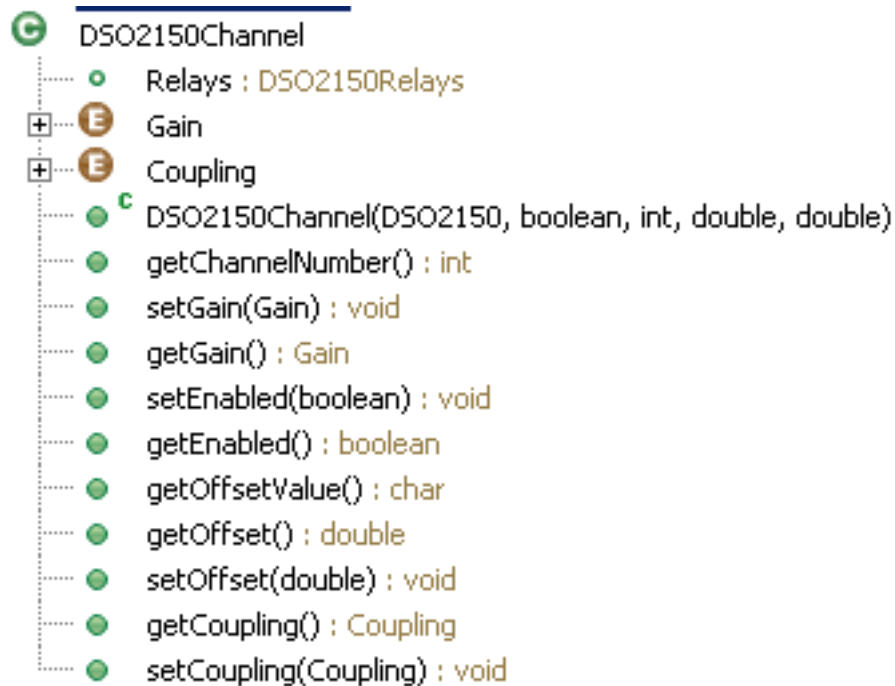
DSO2150Channel
Relays : DSO2150Relays
Gain
Coupling
DSO2150Channel(DSO2150, boolean, int, double, double)
getChannelNumber() : int
setGain(Gain) : void
getGain() : Gain
setEnabled(boolean) : void
getEnabled() : boolean
getOffsetValue() : char
getOffset() : double
setOffset(double) : void
getCoupling() : Coupling
setCoupling(Coupling) : void